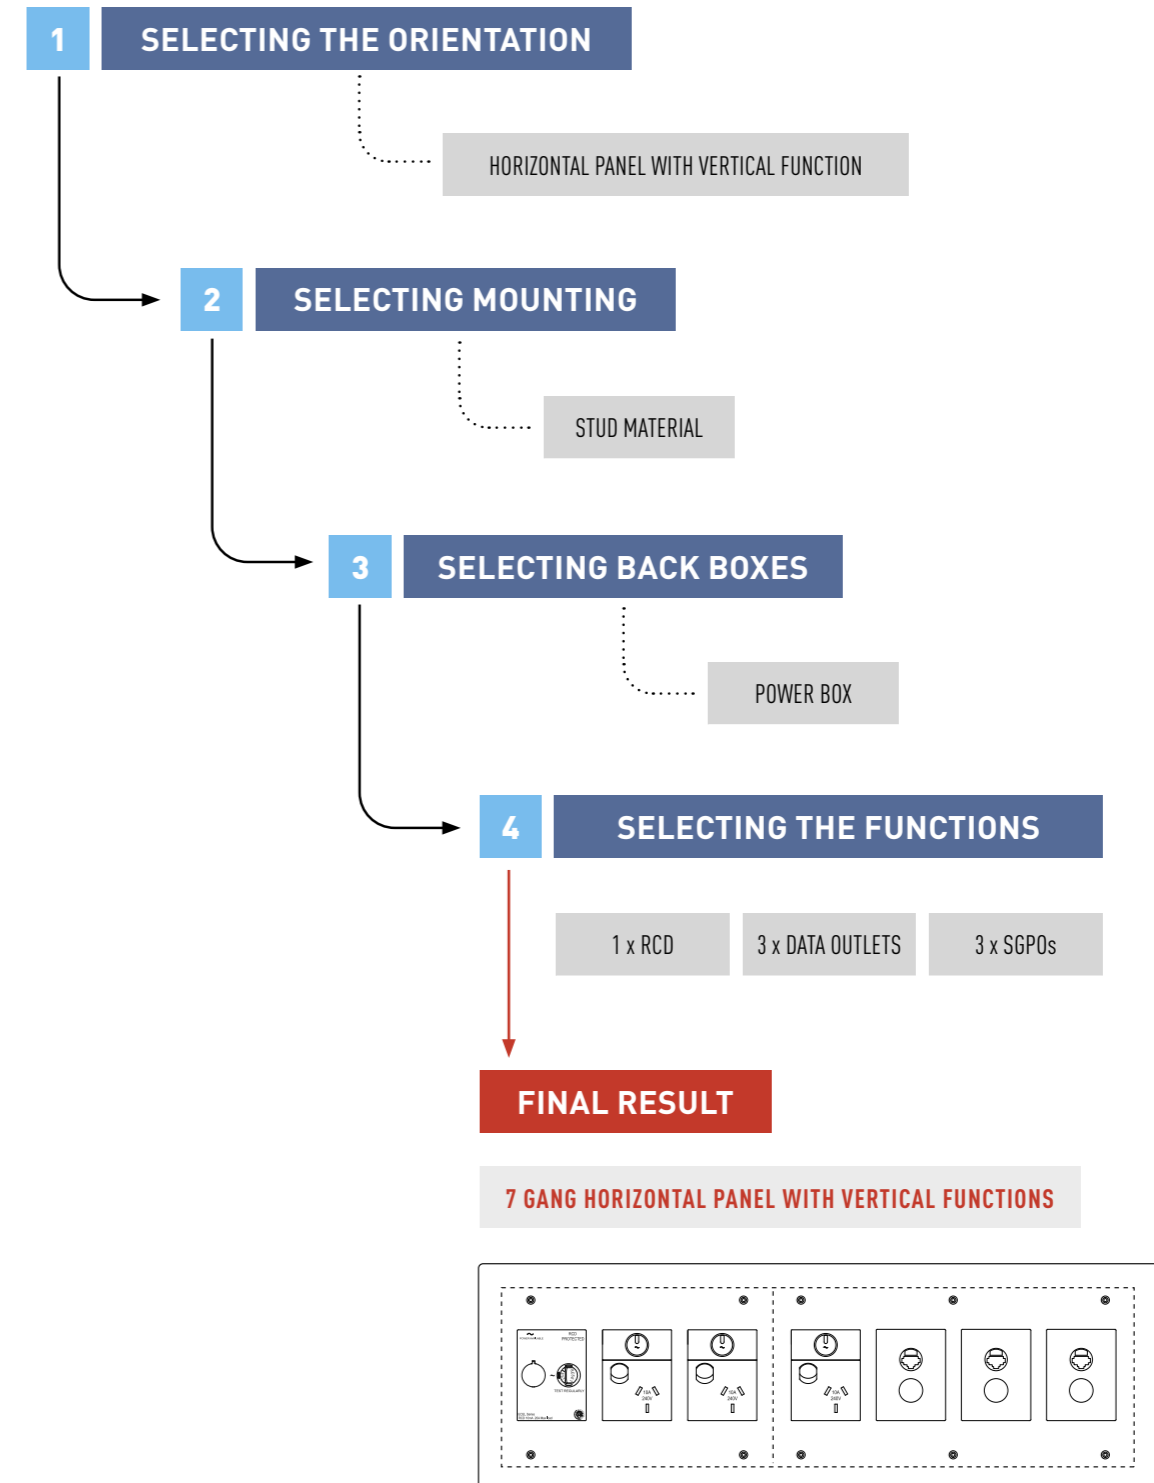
1 SELECTING THE ORIENTATION

HORIZONTAL PANEL WITH VERTICAL FUNCTION

2 SELECTING MOUNTING

STUD MATERIAL

3 SELECTING BACK BOXES

POWER BOX

4 SELECTING THE FUNCTIONS

1 x RCD

3 x DATA OUTLETS

3 x SGPOs

FINAL RESULT

7 GANG HORIZONTAL PANEL WITH VERTICAL FUNCTIONS

RCD PROTECTED

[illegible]

10A 240V

10A 240V

10A 240V